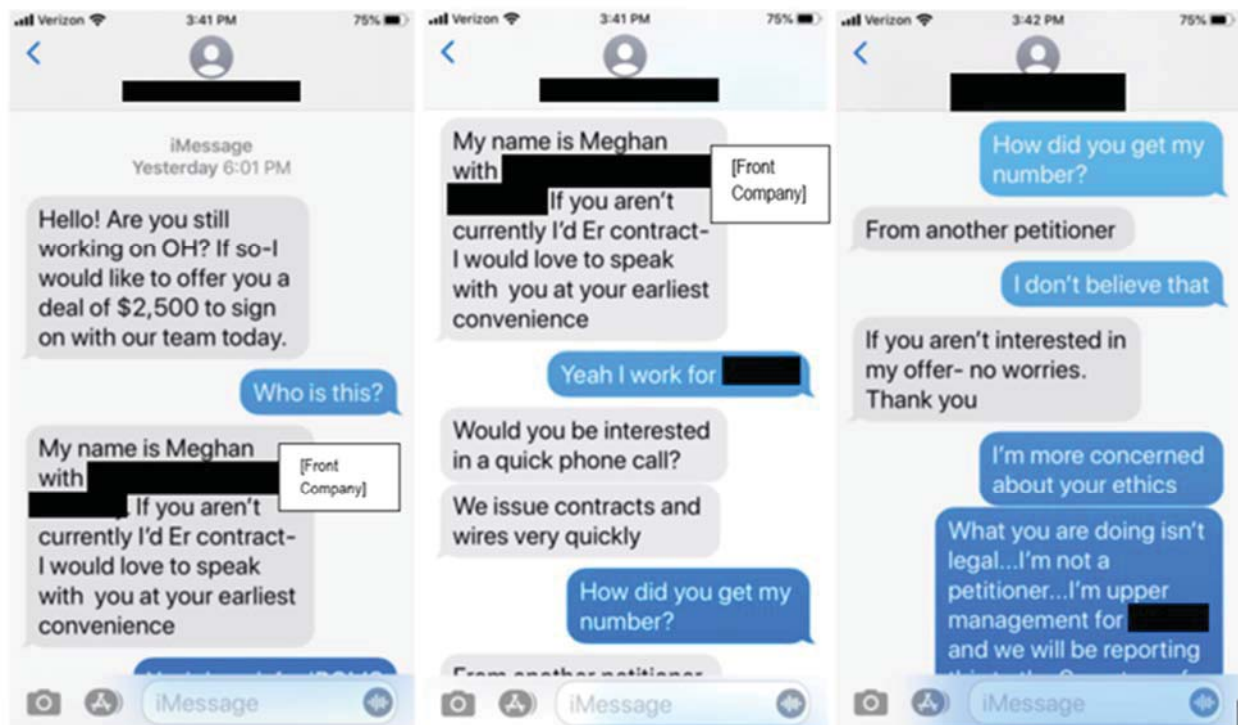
Verizon 3:41 PM 75%

iMessage
Yesterday 6:01 PM

Hello! Are you still working on OH? If so-I would like to offer you a deal of $2,500 to sign on with our team today.

Who is this?

My name is Meghan with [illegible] [Front Company] If you aren't currently I'd Er contract- I would love to speak with you at your earliest convenience

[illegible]

iMessage

Verizon 3:41 PM 75%

My name is Meghan with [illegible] [Front Company] If you aren't currently I'd Er contract- I would love to speak with you at your earliest convenience

Yeah I work for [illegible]

Would you be interested in a quick phone call?

We issue contracts and wires very quickly

How did you get my number?

From another petitioner

iMessage

Verizon 3:42 PM 75%

How did you get my number?

From another petitioner

I don't believe that

If you aren't interested in my offer- no worries. Thank you

I'm more concerned about your ethics

What you are doing isn't legal...I'm not a petitioner...I'm upper management for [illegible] and we will be reporting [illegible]

iMessage